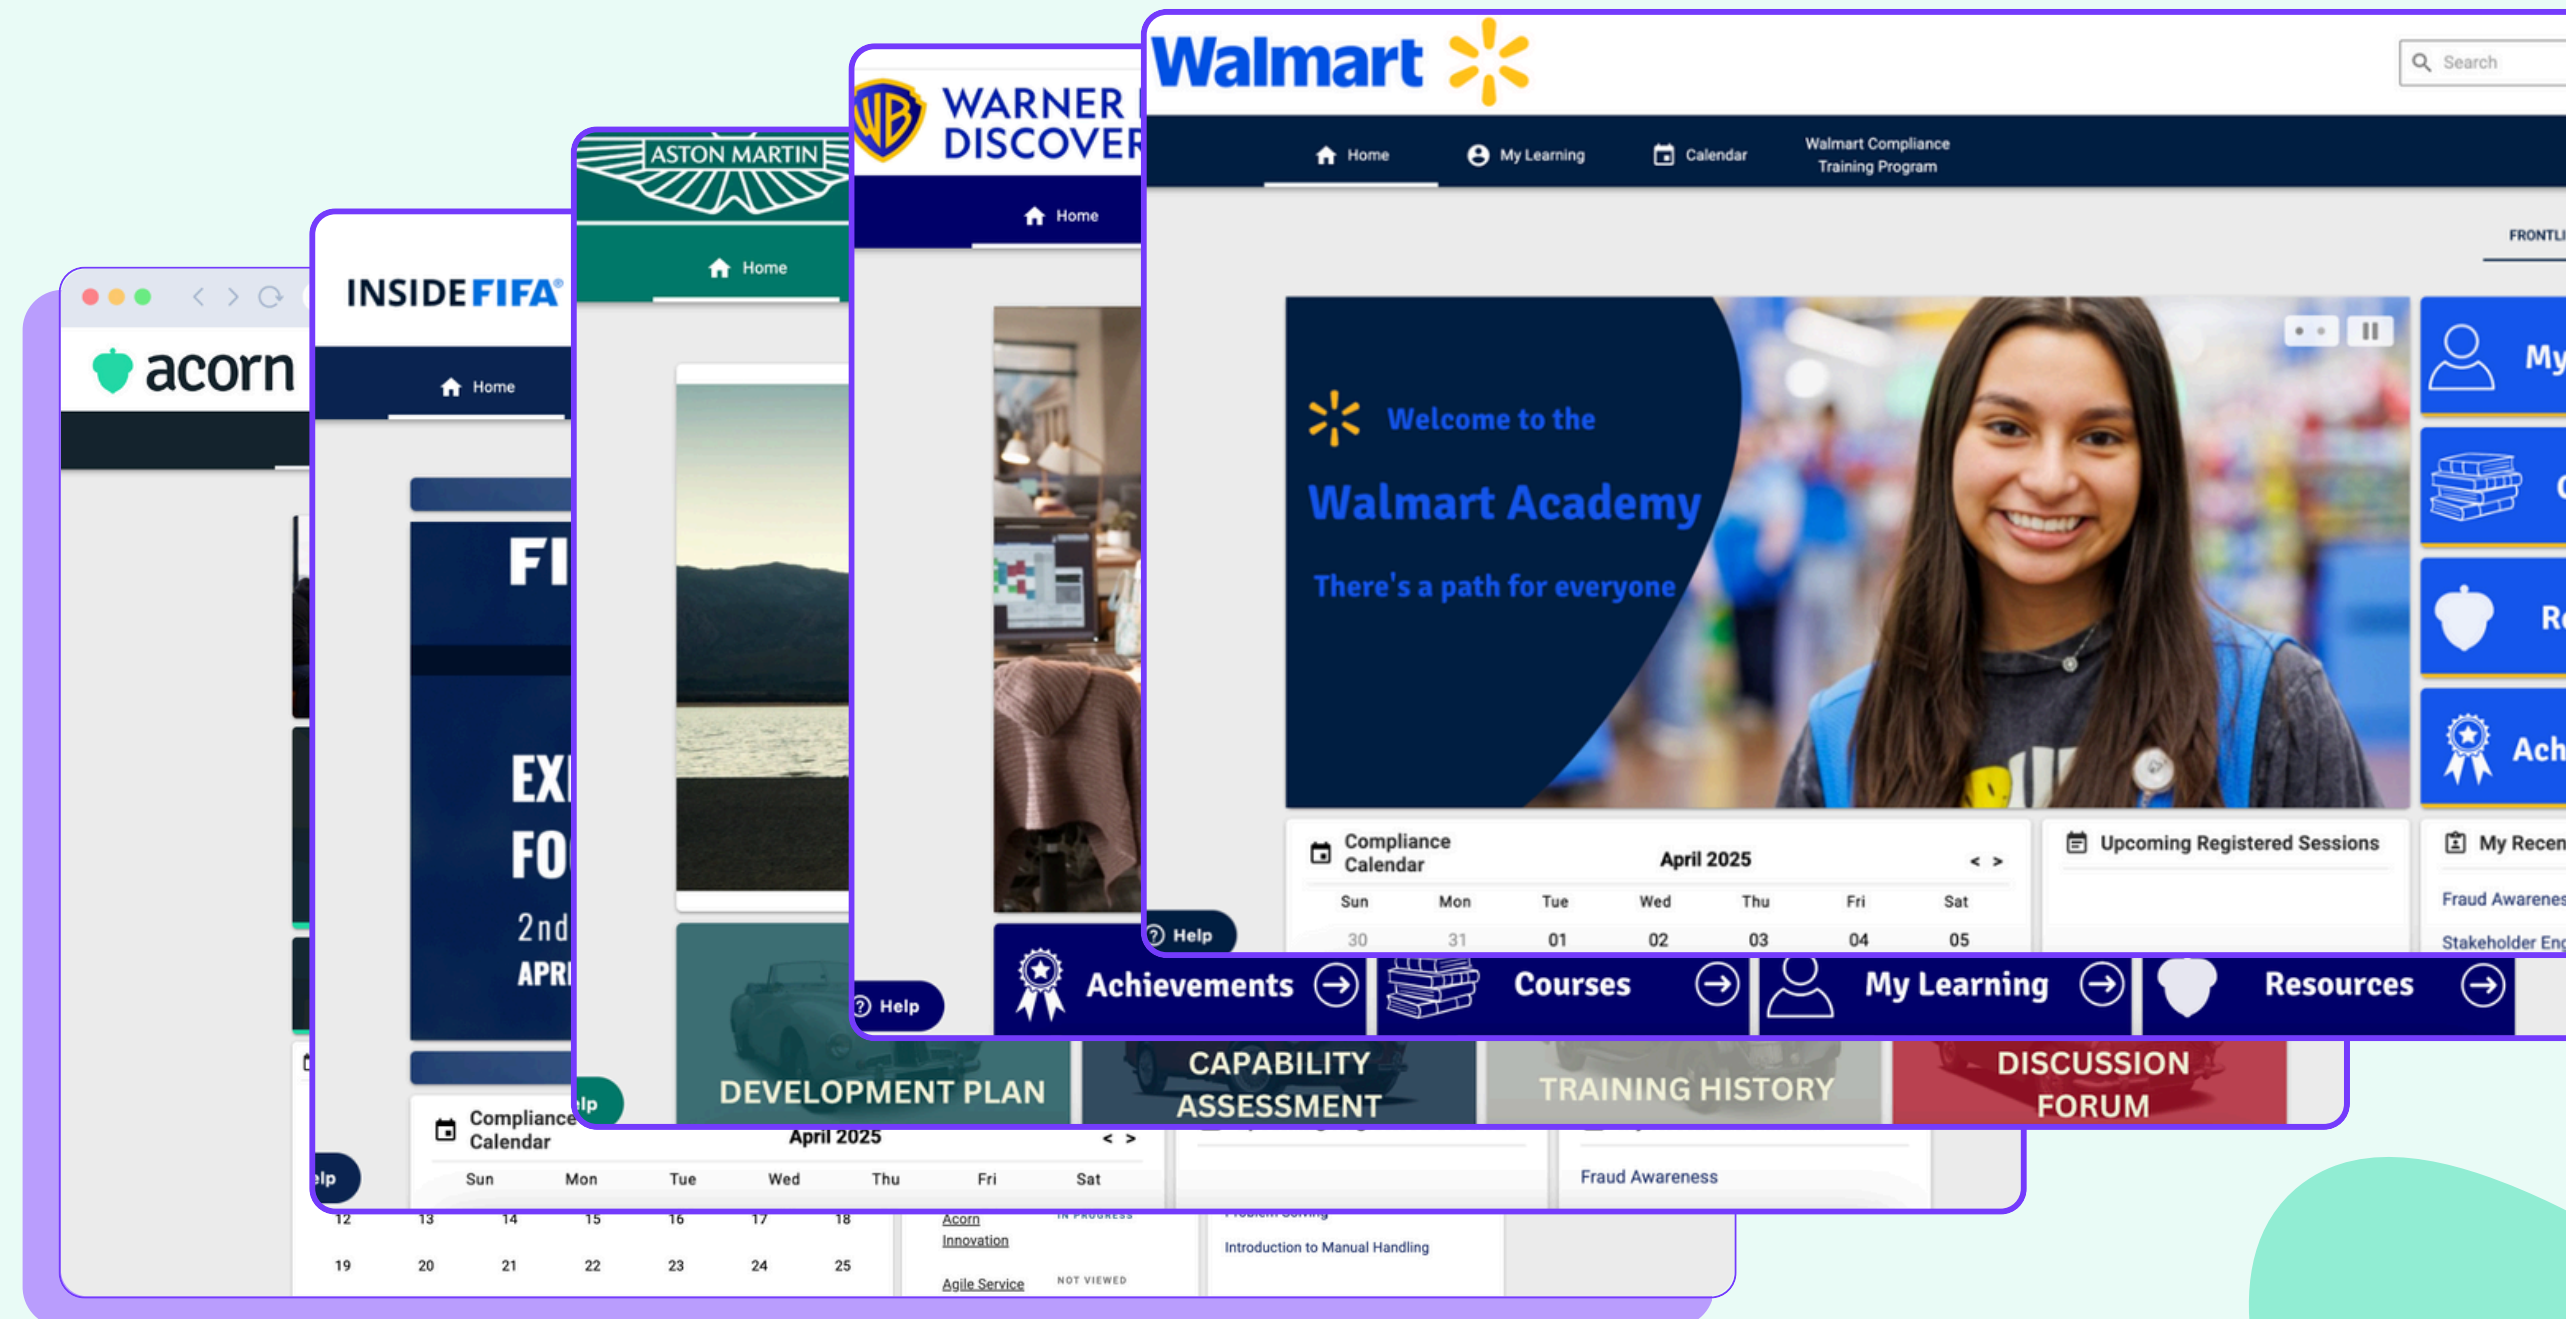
acorn

INSIDE FIFA

Home

FI

EX
FO
2nd
APR

Compliance Calendar
April 2025
Sun Mon Tue Wed Thu Fri Sat
12 13 14 15 16 17 18
19 20 21 22 23 24 25

Acorn Innovation
Agile Service NOT VIEWED
Introduction to Manual Handling
Fraud Awareness

ASTON MARTIN

Home

DEVELOPMENT PLAN
CAPABILITY ASSESSMENT
TRAINING HISTORY
DISCUSSION FORUM

WARNER DISCOVER

Home

Help

Achievements
Courses
My Learning
Resources

Walmart

Search

Home
My Learning
Calendar
Walmart Compliance Training Program

FRONTL

Welcome to the
Walmart Academy
There's a path for everyone

My
Re
Ach

Compliance Calendar
April 2025
< >
Sun Mon Tue Wed Thu Fri Sat
30 31 01 02 03 04 05

Upcoming Registered Sessions

My Recen
Fraud Awarenes
Stakeholder Eng

Help